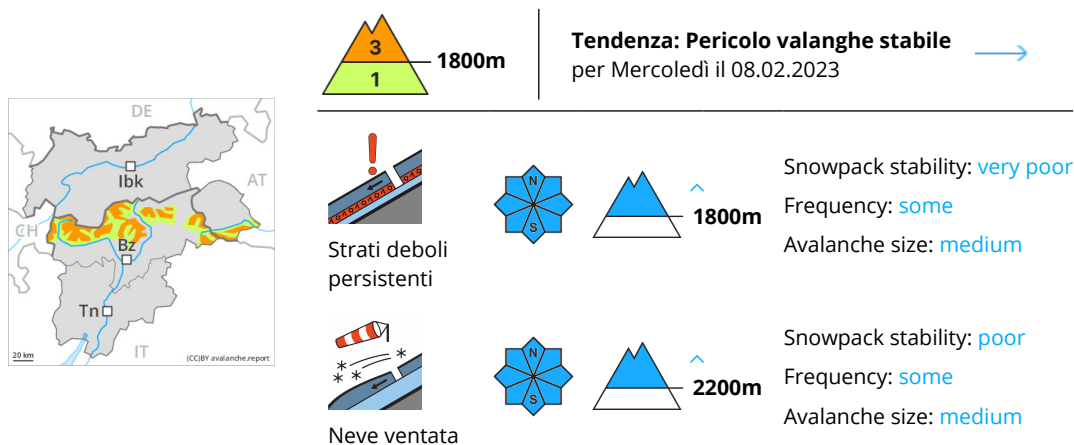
DE
AT
CH
Ibk
Bz
Tn
IT
20 km
(CC)BY avalanche.report

3
1
1800m

Tendenza: Pericolo valanghe stabile
per Mercoledì il 08.02.2023

Strati deboli persistenti

N
S

1800m

Snowpack stability: very poor
Frequency: some
Avalanche size: medium

Neve ventata

N
S

2200m

Snowpack stability: poor
Frequency: some
Avalanche size: medium